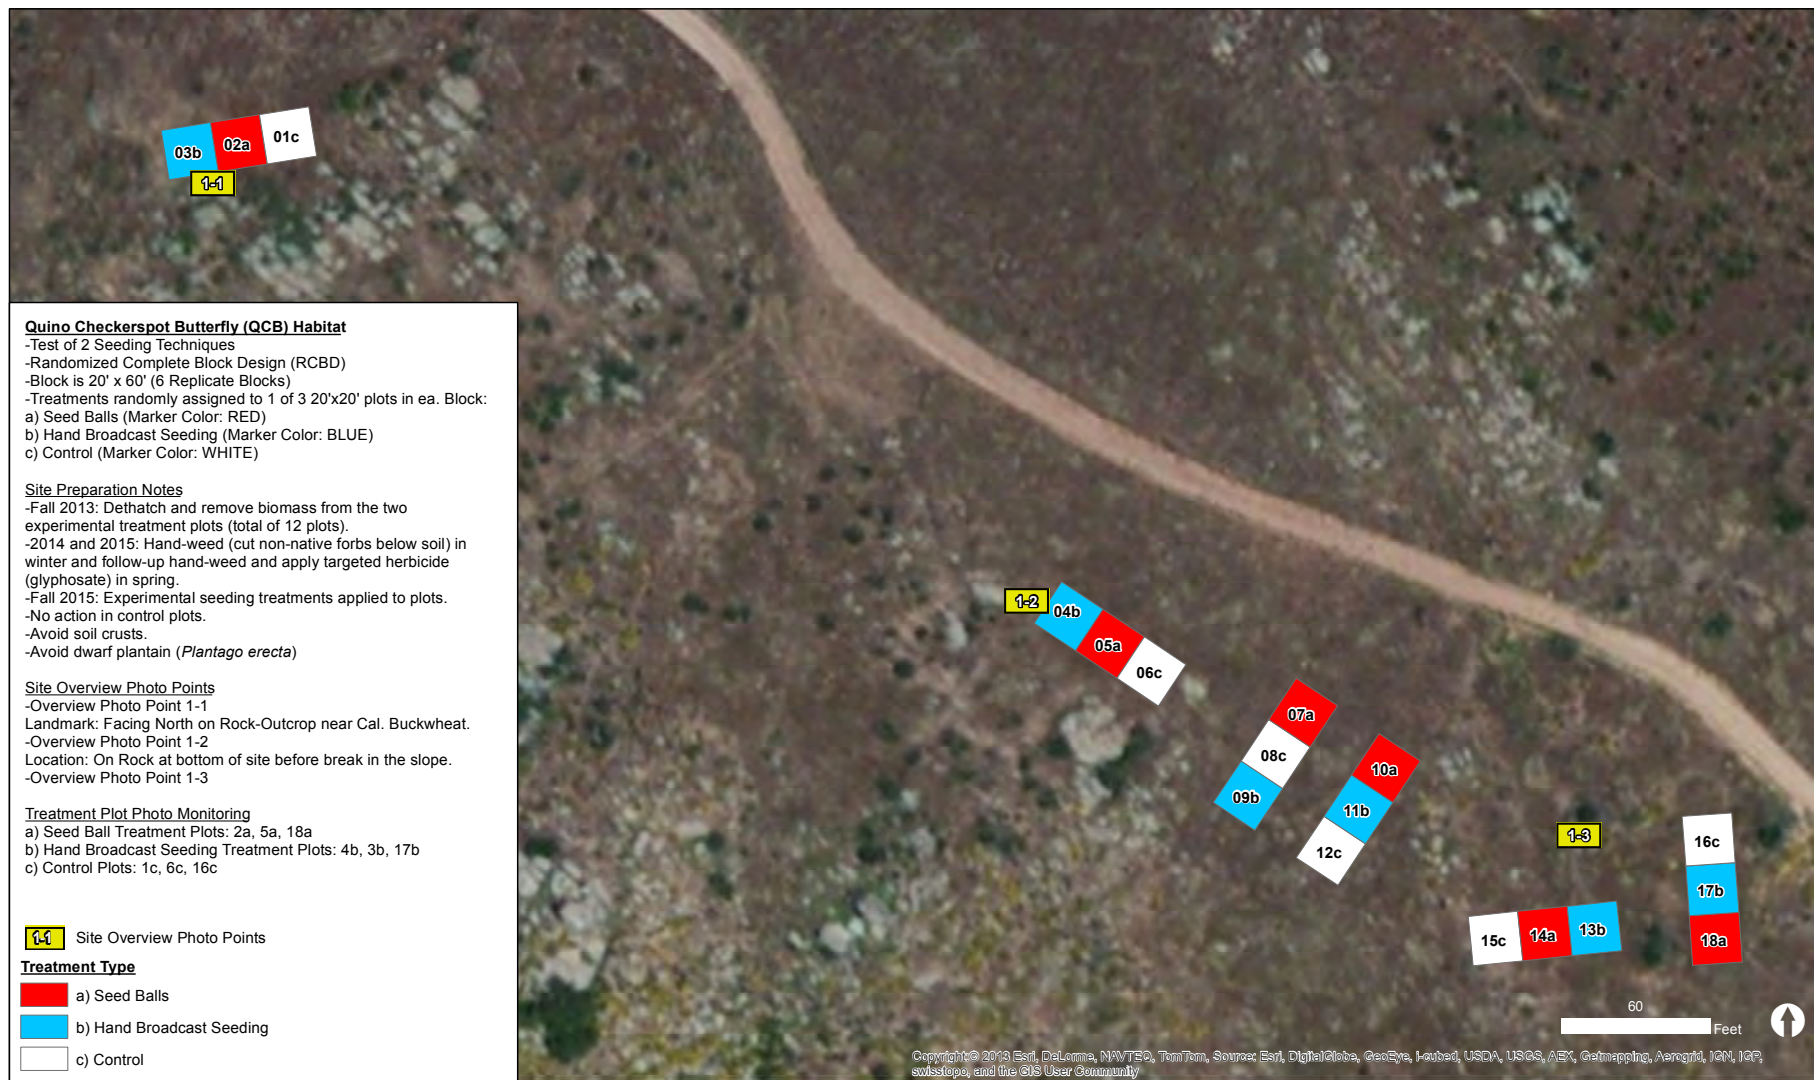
03b 02a 01c
1-1

Quino Checkerspot Butterfly (QCB) Habitat
-Test of 2 Seeding Techniques
-Randomized Complete Block Design (RCBD)
-Block is 20' x 60' (6 Replicate Blocks)
-Treatments randomly assigned to 1 of 3 20'x20' plots in ea. Block:
a) Seed Balls (Marker Color: RED)
b) Hand Broadcast Seeding (Marker Color: BLUE)
c) Control (Marker Color: WHITE)

Site Preparation Notes
-Fall 2013: Dethatch and remove biomass from the two experimental treatment plots (total of 12 plots).
-2014 and 2015: Hand-weed (cut non-native forbs below soil) in winter and follow-up hand-weed and apply targeted herbicide (glyphosate) in spring.
-Fall 2015: Experimental seeding treatments applied to plots.
-No action in control plots.
-Avoid soil crusts.
-Avoid dwarf plantain (Plantago erecta)

Site Overview Photo Points
-Overview Photo Point 1-1
Landmark: Facing North on Rock-Outcrop near Cal. Buckwheat.
-Overview Photo Point 1-2
Location: On Rock at bottom of site before break in the slope.
-Overview Photo Point 1-3

Treatment Plot Photo Monitoring
a) Seed Ball Treatment Plots: 2a, 5a, 18a
b) Hand Broadcast Seeding Treatment Plots: 4b, 3b, 17b
c) Control Plots: 1c, 6c, 16c

1-1 Site Overview Photo Points
Treatment Type
a) Seed Balls
b) Hand Broadcast Seeding
c) Control

1-2 04b 05a 06c
07a 08c 09b
10a 11b 12c
1-3
16c 17b 18a
15c 14a 13b

60
Feet

Copyright:© 2013 Esri, DeLorme, NAVTEQ, TomTom, Source: Esri, DigitalGlobe, GeoEye, i-cubed, USDA, USGS, AEX, Getmapping, Aerogrid, IGN, IGP, swisstopo, and the GIS User Community